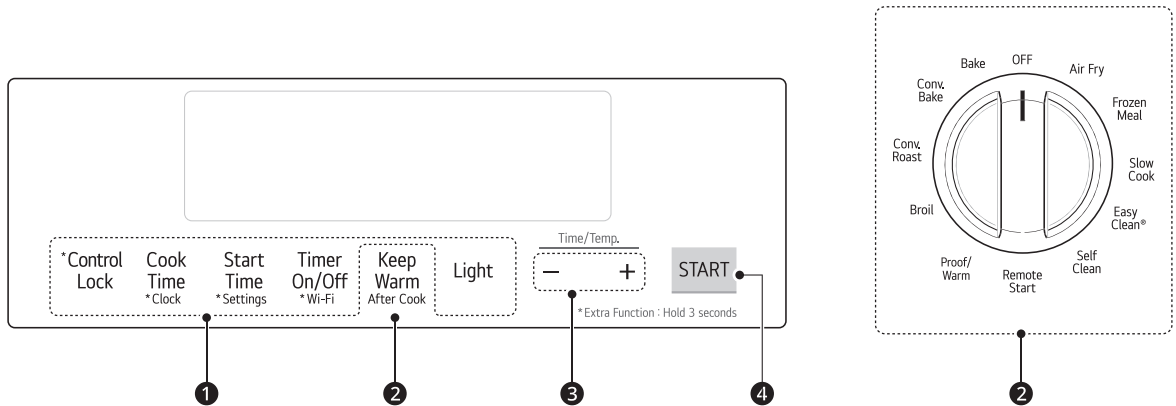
*Control Lock

Cook Time
*Clock

Start Time
*Settings

Timer On/Off
*Wi-Fi

Keep Warm
After Cook

Light

Time/Temp.
– +

START

*Extra Function : Hold 3 seconds

1 2 3 4

Bake
OFF
Air Fry
Conv. Bake
Frozen Meal
Conv. Roast
Slow Cook
Broil
Easy Clean®
Proof/ Warm
Remote Start
Self Clean

2